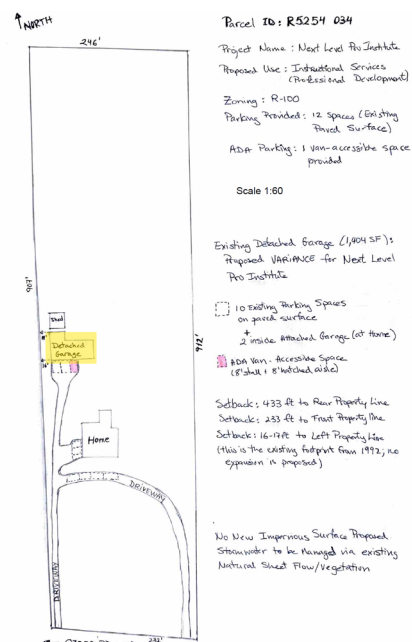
NORTH

246'

907'

912'

Shed

Detached Garage

16'

Home

DRIVEWAY

DRIVEWAY

231'

Parcel ID: R5254 034

Project Name: Next Level Pro Institute

Proposed Use: Instructional Services (Professional Development)

Zoning: R-100

Parking Provided: 12 Spaces (Existing Paved Surface)

ADA Parking: 1 van-accessible space provided

Scale 1:60

Existing Detached Garage (1,404 SF) is Proposed VARIANCE for Next Level Pro Institute

10 Existing Parking Spaces on paved surface
+
2 inside Attached Garage (at Home)

ADA Van - Accessible Space (8' stall + 8' hatched aisle)

Setback: 433 ft to Rear Property Line
Setback: 233 ft to Front Property line
Setback: 16-17 ft to Left Property Line (this is the existing footprint from 1992; no expansion is proposed)

No New Impervious Surface Proposed
Stormwater to be Managed via existing Natural Sheet Flow/Vegetation